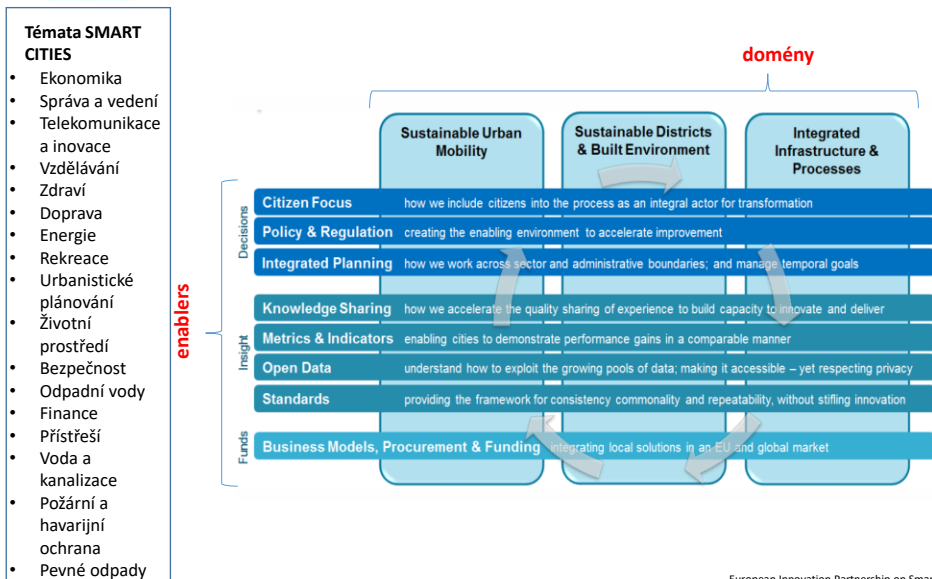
Témata SMART CITIES

- Ekonomika
- Správa a vedení
- Telekomunikace a inovace
- Vzdělávání
- Zdraví
- Doprava
- Energie
- Rekreace
- Urbanistické plánování
- Životní prostředí
- Bezpečnost
- Odpadní vody
- Finance
- Přístřeší
- Voda a kanalizace
- Požární a havarijní ochrana
- Pevné odpady

domény

Sustainable Urban Mobility

Sustainable Districts & Built Environment

Integrated Infrastructure & Processes

enablers

Decisions

Citizen Focus how we include citizens into the process as an integral actor for transformation

Policy & Regulation creating the enabling environment to accelerate improvement

Integrated Planning how we work across sector and administrative boundaries; and manage temporal goals

Insight

Knowledge Sharing how we accelerate the quality sharing of experience to build capacity to innovate and deliver

Metrics & Indicators enabling cities to demonstrate performance gains in a comparable manner

Open Data understand how to exploit the growing pools of data; making it accessible – yet respecting privacy

Standards providing the framework for consistency commonality and repeatability, without stifling innovation

Funds

Business Models, Procurement & Funding integrating local solutions in an EU and global market

European Innovation Partnership on Smar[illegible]